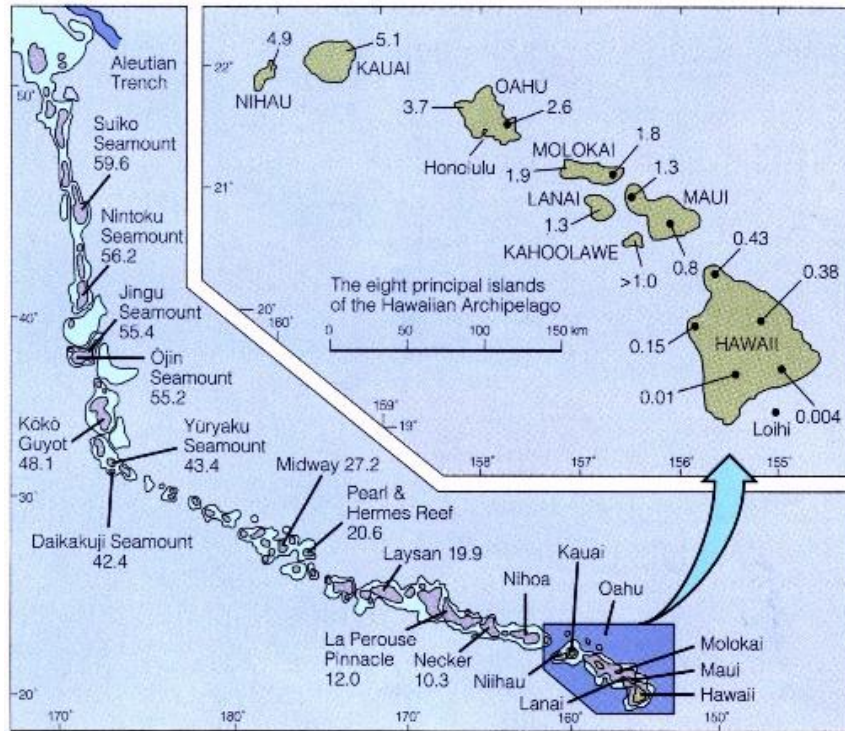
Aleutian Trench

50°

Suiko Seamount 59.6

Nintoku Seamount 56.2

40°

Jingu Seamount 55.4

Ōjin Seamount 55.2

Kōkō Guyot 48.1

Yūryaku Seamount 43.4

30°

Daikakuji Seamount 42.4

Midway 27.2

Pearl & Hermes Reef 20.6

Laysan 19.9

La Perouse Pinnacle 12.0

Necker 10.3

Nihoa

Kauai

Oahu

Niihau

Molokai

Maui

Lanai

Hawaii

20°

170°

180°

170°

160°

150°

22°

4.9

NIHAU

5.1

KAUAI

OAHU

3.7

2.6

Honolulu

21°

MOLOKAI

1.8

1.9

1.3

LANAI

MAUI

1.3

KAHOOLAWE

>1.0

0.8

0.43

0.38

0.15

HAWAII

0.01

0.004

Loihi

The eight principal islands of the Hawaiian Archipelago

0 50 100 150 km

20°

160°

159°

19°

158°

157°

156°

155°